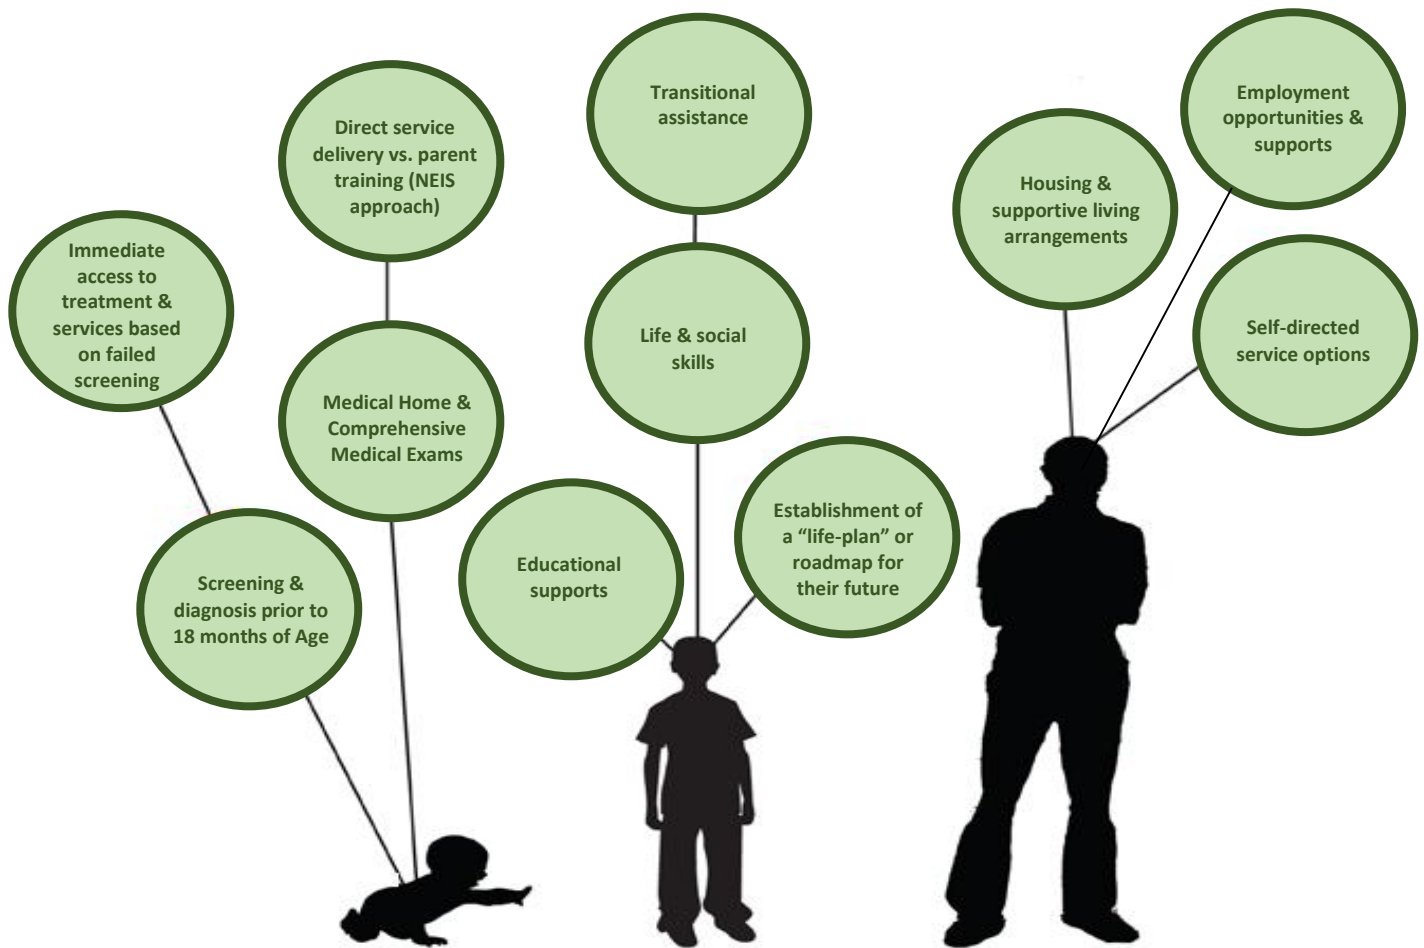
Immediate access to treatment & services based on failed screening

Direct service delivery vs. parent training (NEIS approach)

Medical Home & Comprehensive Medical Exams

Screening & diagnosis prior to 18 months of Age

Transitional assistance

Life & social skills

Educational supports

Establishment of a "life-plan" or roadmap for their future

Housing & supportive living arrangements

Employment opportunities & supports

Self-directed service options